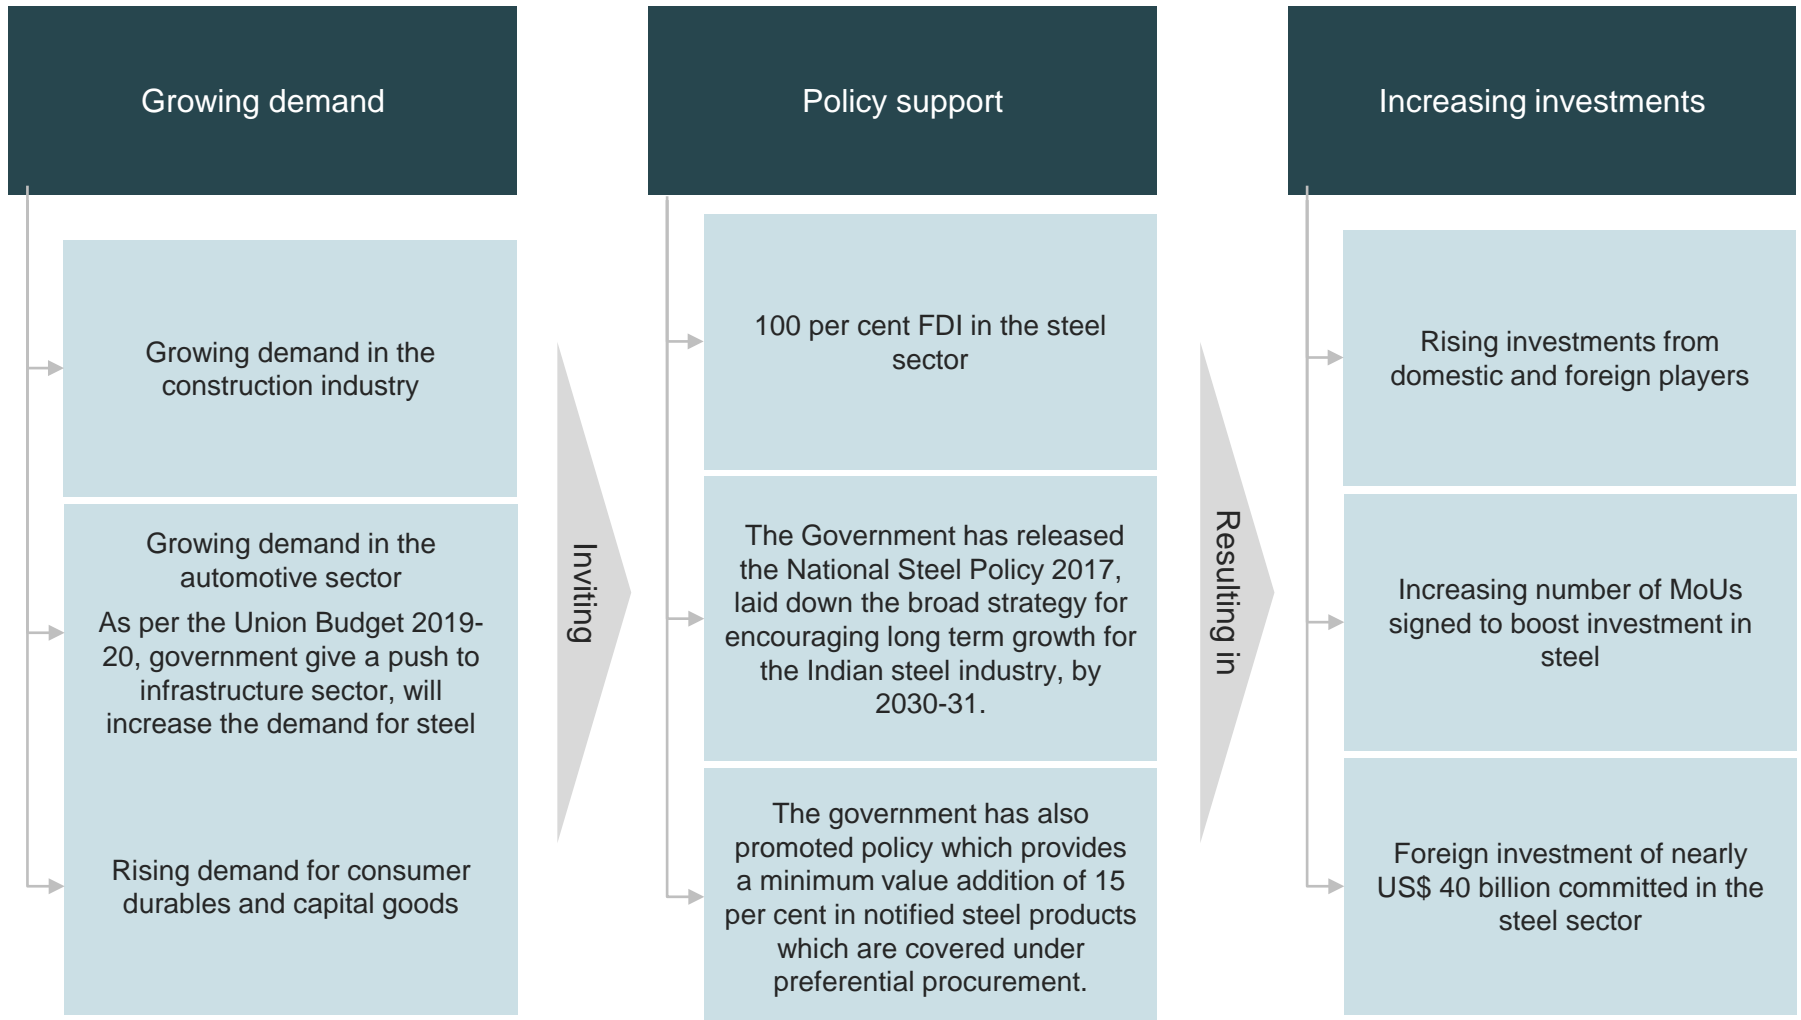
Growing demand

Growing demand in the construction industry

Growing demand in the automotive sector

As per the Union Budget 2019-20, government give a push to infrastructure sector, will increase the demand for steel

Rising demand for consumer durables and capital goods

Inviting

Policy support

100 per cent FDI in the steel sector

The Government has released the National Steel Policy 2017, laid down the broad strategy for encouraging long term growth for the Indian steel industry, by 2030-31.

The government has also promoted policy which provides a minimum value addition of 15 per cent in notified steel products which are covered under preferential procurement.

Resulting in

Increasing investments

Rising investments from domestic and foreign players

Increasing number of MoUs signed to boost investment in steel

Foreign investment of nearly US$ 40 billion committed in the steel sector